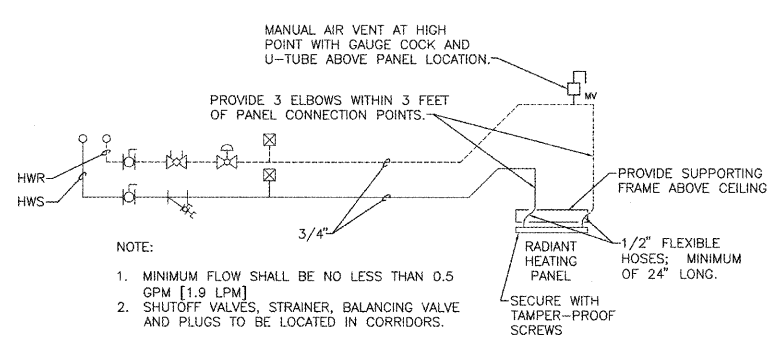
MANUAL AIR VENT AT HIGH POINT WITH GAUGE COCK AND U-TUBE ABOVE PANEL LOCATION.

MV

PROVIDE 3 ELBOWS WITHIN 3 FEET OF PANEL CONNECTION POINTS.

HWR

HWS

PROVIDE SUPPORTING FRAME ABOVE CEILING

3/4"

NOTE:

1. MINIMUM FLOW SHALL BE NO LESS THAN 0.5 GPM [1.9 LPM]
2. SHUTOFF VALVES, STRAINER, BALANCING VALVE AND PLUGS TO BE LOCATED IN CORRIDORS.

RADIANT HEATING PANEL

1/2" FLEXIBLE HOSES; MINIMUM OF 24" LONG.

SECURE WITH TAMPER-PROOF SCREWS